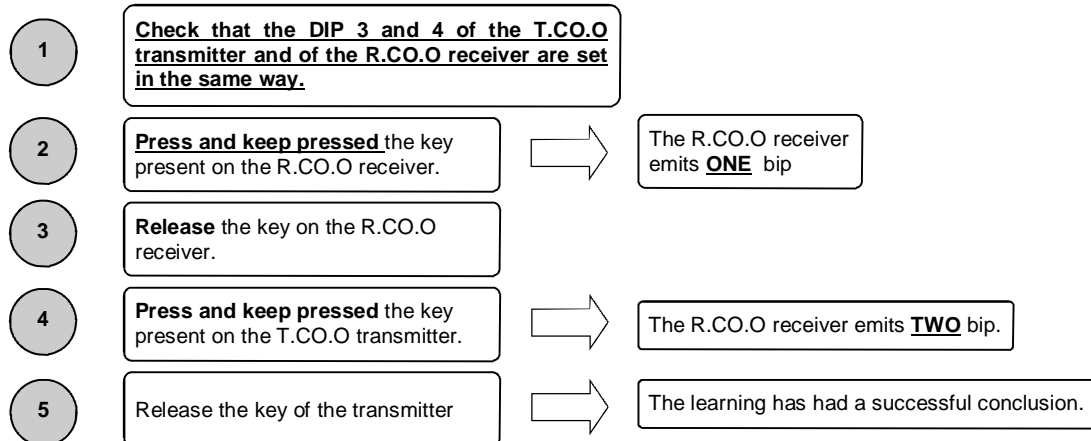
1

Check that the DIP 3 and 4 of the T.CO.O transmitter and of the R.CO.O receiver are set in the same way.

2

Press and keep pressed the key present on the R.CO.O receiver.

The R.CO.O receiver emits ONE bip

3

Release the key on the R.CO.O receiver.

4

Press and keep pressed the key present on the T.CO.O transmitter.

The R.CO.O receiver emits TWO bip.

5

Release the key of the transmitter

The learning has had a successful conclusion.